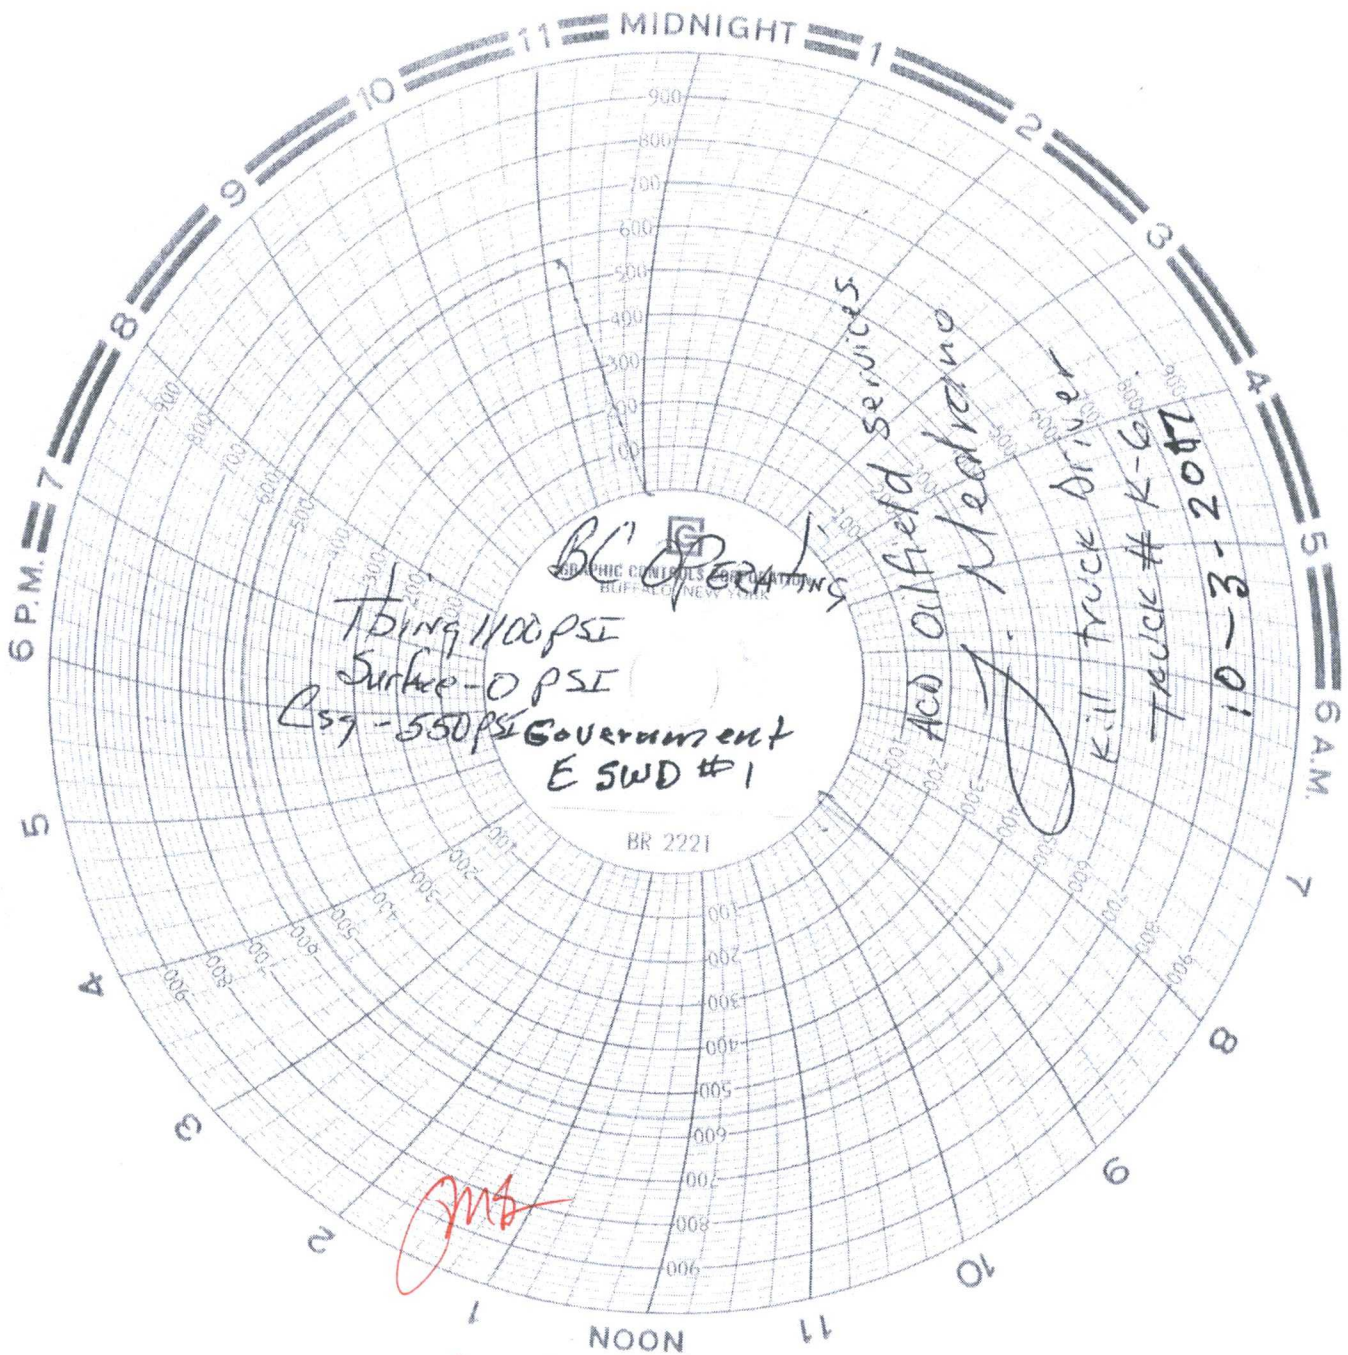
MIDNIGHT 1 2 3 4 5 6 A.M. 7 8 9 10 11 NOON 1 2 3 4 5 6 P.M. 7 8 9 10 11

900 800 700 600 500 400 300 200 100

GRAPHIC CONTROLS CORPORATION
BUFFALO, NEW YORK

BR 2221

BC Operating

Tbing 1100 psI
Surface - 0 psI
Csg - 550 psI Government
E SWD #1

ACD Oilfield services
J. Medrano
Kill truck Driver
Truck # K-6
10-3-2017